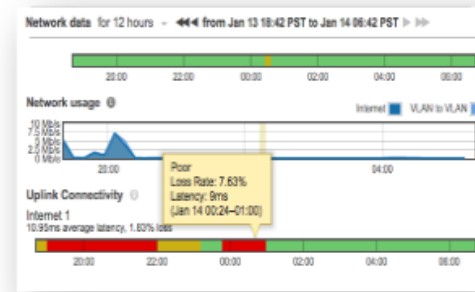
Network data for 12 hours ◂◂◂ from Jan 13 18:42 PST to Jan 14 06:42 PST ▸ ▸▸

20:00 22:00 00:00 02:00 04:00 06:00

Network usage

Internet VLAN to VLAN

10 Mb/s
7.5 Mb/s
5 Mb/s
2.5 Mb/s
0 Mb/s

04:00

Poor
Loss Rate: 7.63%
Latency: 9ms
(Jan 14 00:24–01:00)

Uplink Connectivity

Internet 1
10.95ms average latency, 1.60% loss

20:00 22:00 00:00 02:00 04:00 06:00